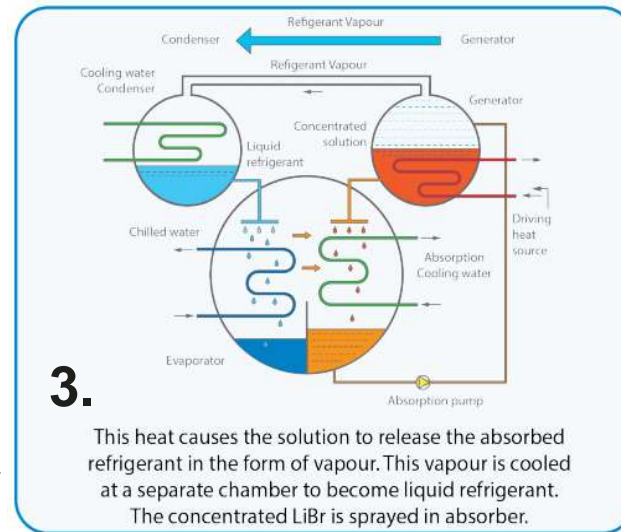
Refigerant Vapour

Condenser

Generator

Refigerant Vapour

Cooling water Condenser

Generator

Concentrated solution

Liquid refrigerant

Chilled water

Driving heat source

Absorption Cooling water

Evaporator

3.

Absorption pump

This heat causes the solution to release the absorbed refrigerant in the form of vapour. This vapour is cooled at a separate chamber to become liquid refrigerant. The concentrated LiBr is sprayed in absorber.